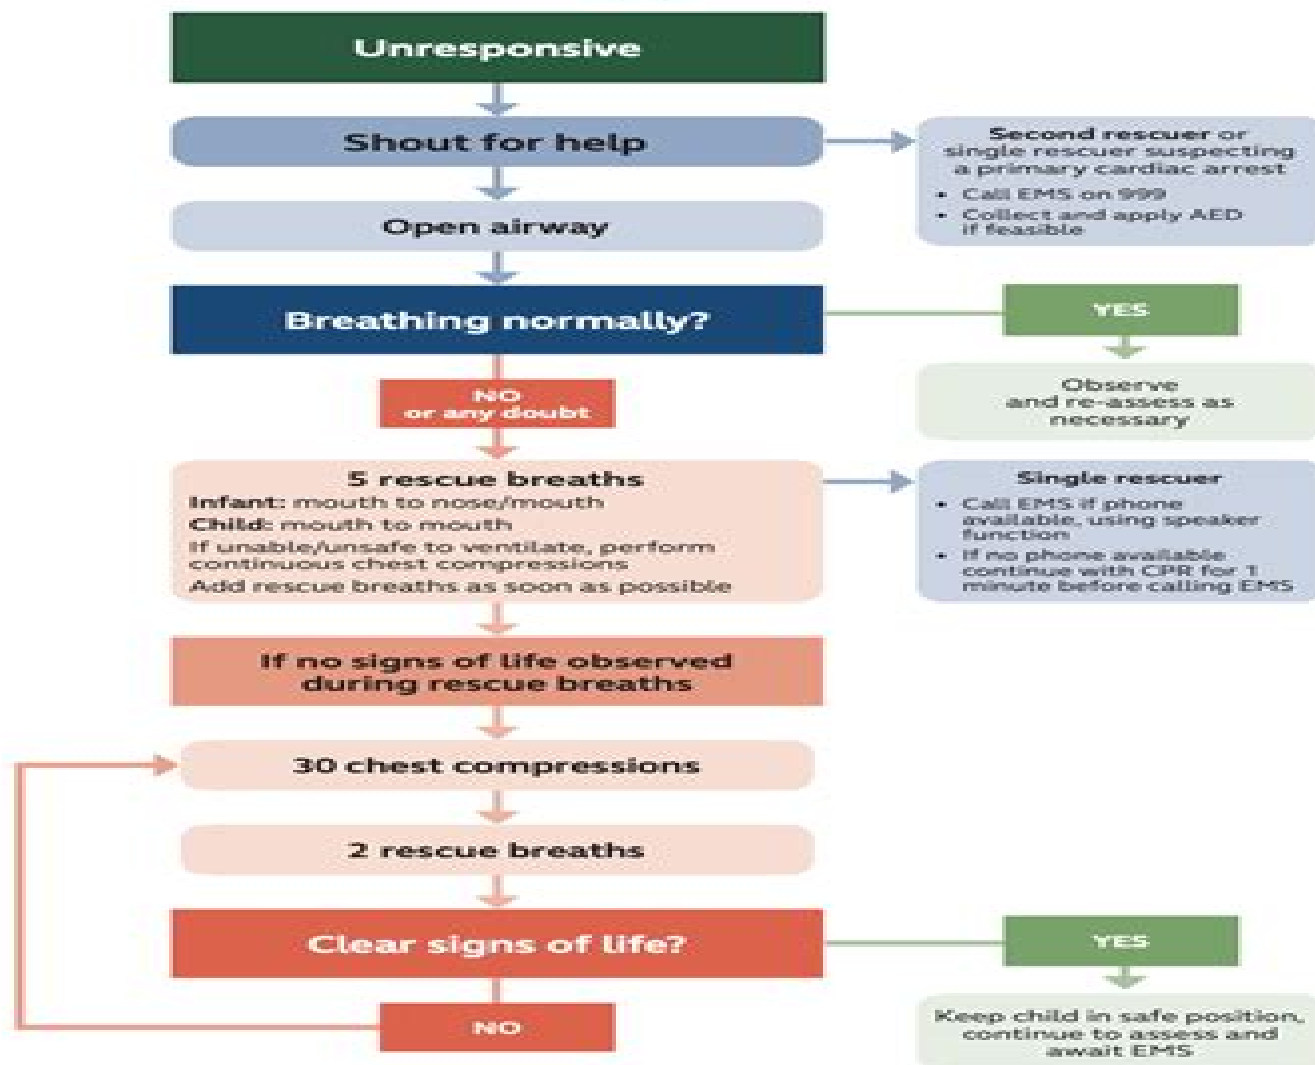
Unresponsive

Shout for help

Second rescuer or single rescuer suspecting a primary cardiac arrest

- Call EMS on 999
- Collect and apply AED if feasible

Open airway

Breathing normally?

YES

Observe and re-assess as necessary

NO or any doubt

5 rescue breaths

Infant: mouth to nose/mouth

Child: mouth to mouth

If unable/unsafe to ventilate, perform continuous chest compressions

Add rescue breaths as soon as possible

Single rescuer

- Call EMS if phone available, using speaker function
- If no phone available continue with CPR for 1 minute before calling EMS

If no signs of life observed during rescue breaths

30 chest compressions

2 rescue breaths

Clear signs of life?

YES

Keep child in safe position, continue to assess and await EMS

NO